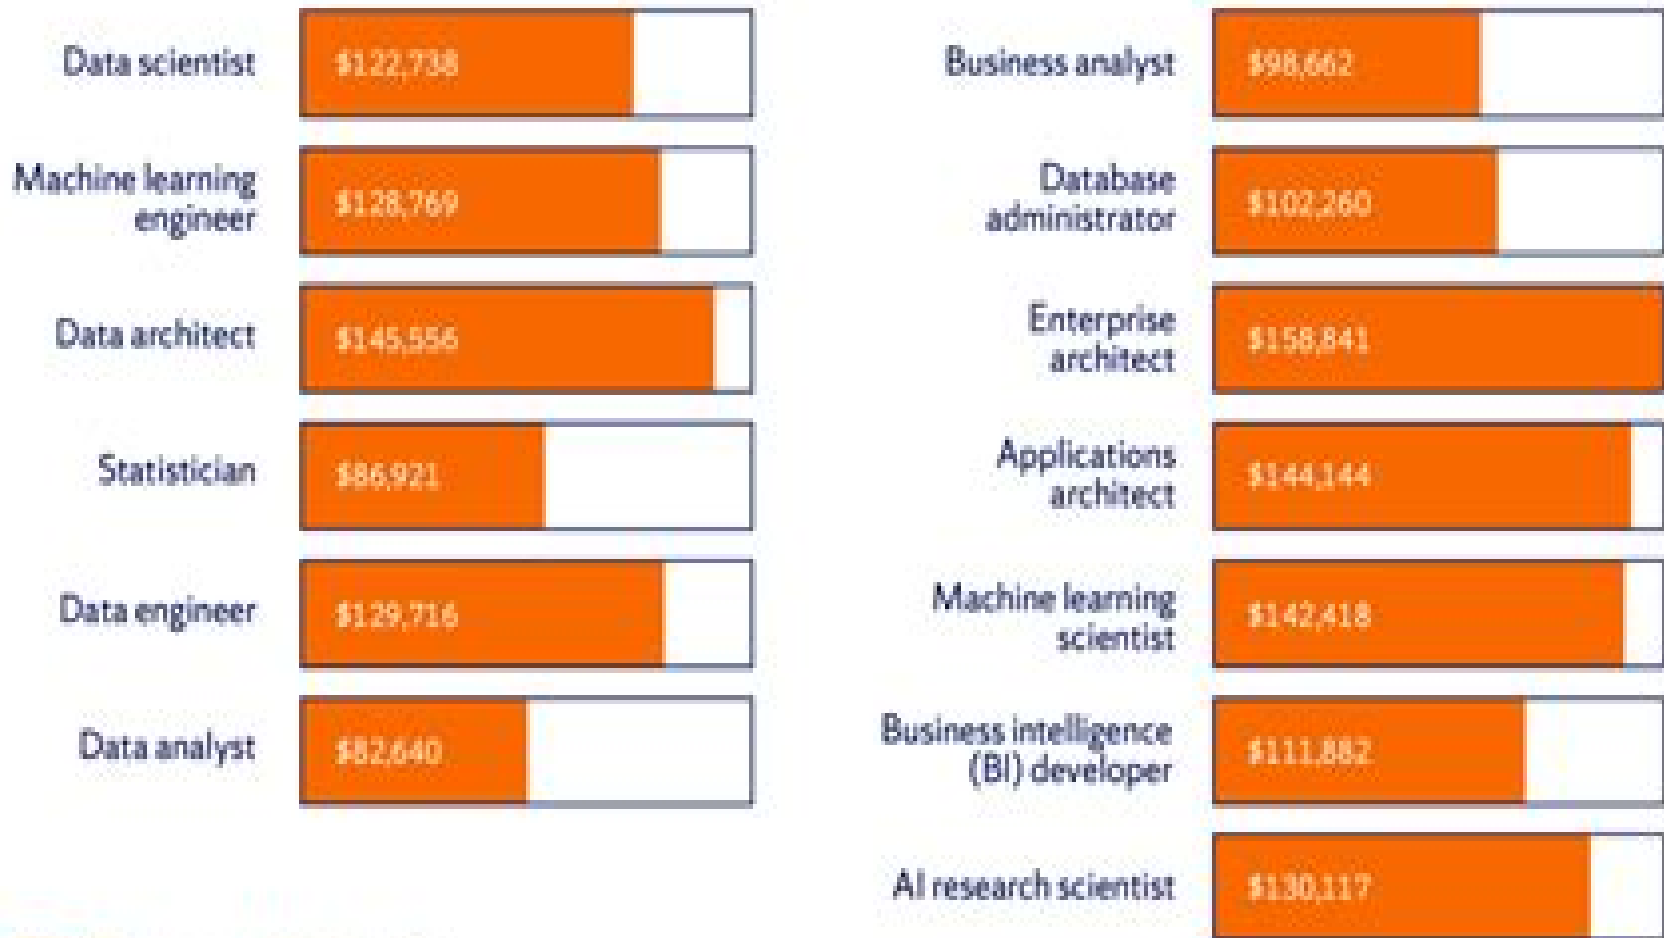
Data scientist
$122,738

Machine learning engineer
$128,769

Data architect
$145,556

Statistician
$86,921

Data engineer
$129,716

Data analyst
$82,640

Business analyst
$98,662

Database administrator
$102,260

Enterprise architect
$158,841

Applications architect
$144,144

Machine learning scientist
$142,418

Business intelligence (BI) developer
$111,882

AI research scientist
$130,117